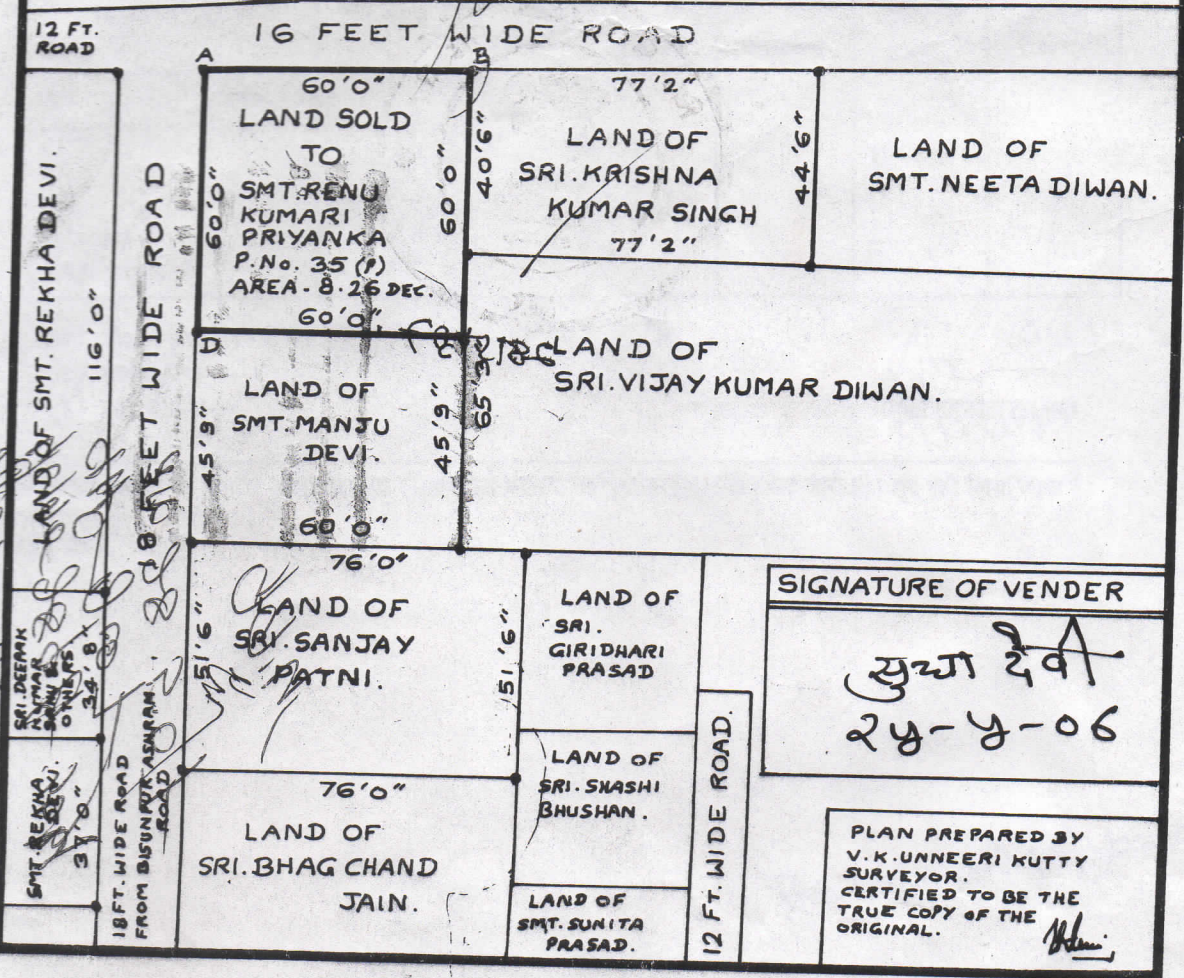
12 FT. ROAD

16 FEET WIDE ROAD

A

B

60'0"

LAND SOLD TO SMT. RENU KUMARI PRIYANKA P. No. 35 (P) AREA - 8.26 DEC.

60'0"

60'0"

60'0"

77'2"

LAND OF SRI. KRISHNA KUMAR SINGH

40'6"

44'6"

77'2"

LAND OF SMT. NEETA DIWAN.

LAND OF SMT. REKHA DEVI.

116'0"

18 FEET WIDE ROAD

D

C

LAND OF SRI. VIJAY KUMAR DIWAN.

LAND OF SMT. MANJU DEVI.

45'9"

45'9"

65'3"

60'0"

76'0"

LAND OF SRI. SANJAY PATNI.

51'6"

51'6"

LAND OF SRI. GIRIDHARI PRASAD

SIGNATURE OF VENDER

सुधा देवी
24-4-06

SRI. DEEPAK KUMAR SAHU & OTHERS.

34'8"

SMT. REKHA DEVI.

37'0"

18FT. WIDE ROAD FROM BISUNPUR ASHRAM ROAD

76'0"

LAND OF SRI. BHAG CHAND JAIN.

LAND OF SRI. SHASHI BHUSHAN.

LAND OF SMT. SUNITA PRASAD.

12 FT. WIDE ROAD.

PLAN PREPARED BY V.K. UNNEERI KUTTY SURVEYOR. CERTIFIED TO BE THE TRUE COPY OF THE ORIGINAL.